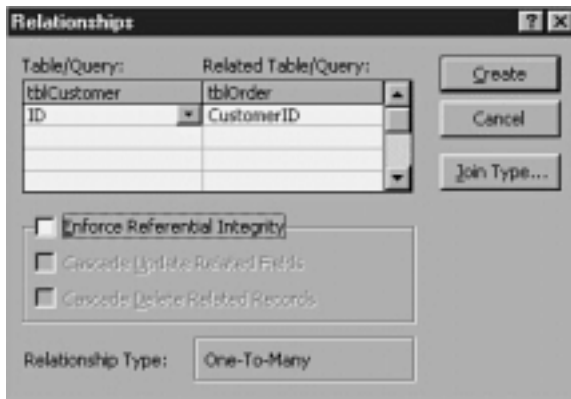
Relationships

?

Table/Query:

Related Table/Query:

| tblCustomer | tblOrder |
|---|---|
| ID | CustomerID |
| | |
| | |
| | |

Create

Cancel

Join Type...

Enforce Referential Integrity

Cascade Update Related Fields

Cascade Delete Related Records

Relationship Type:

One-To-Many